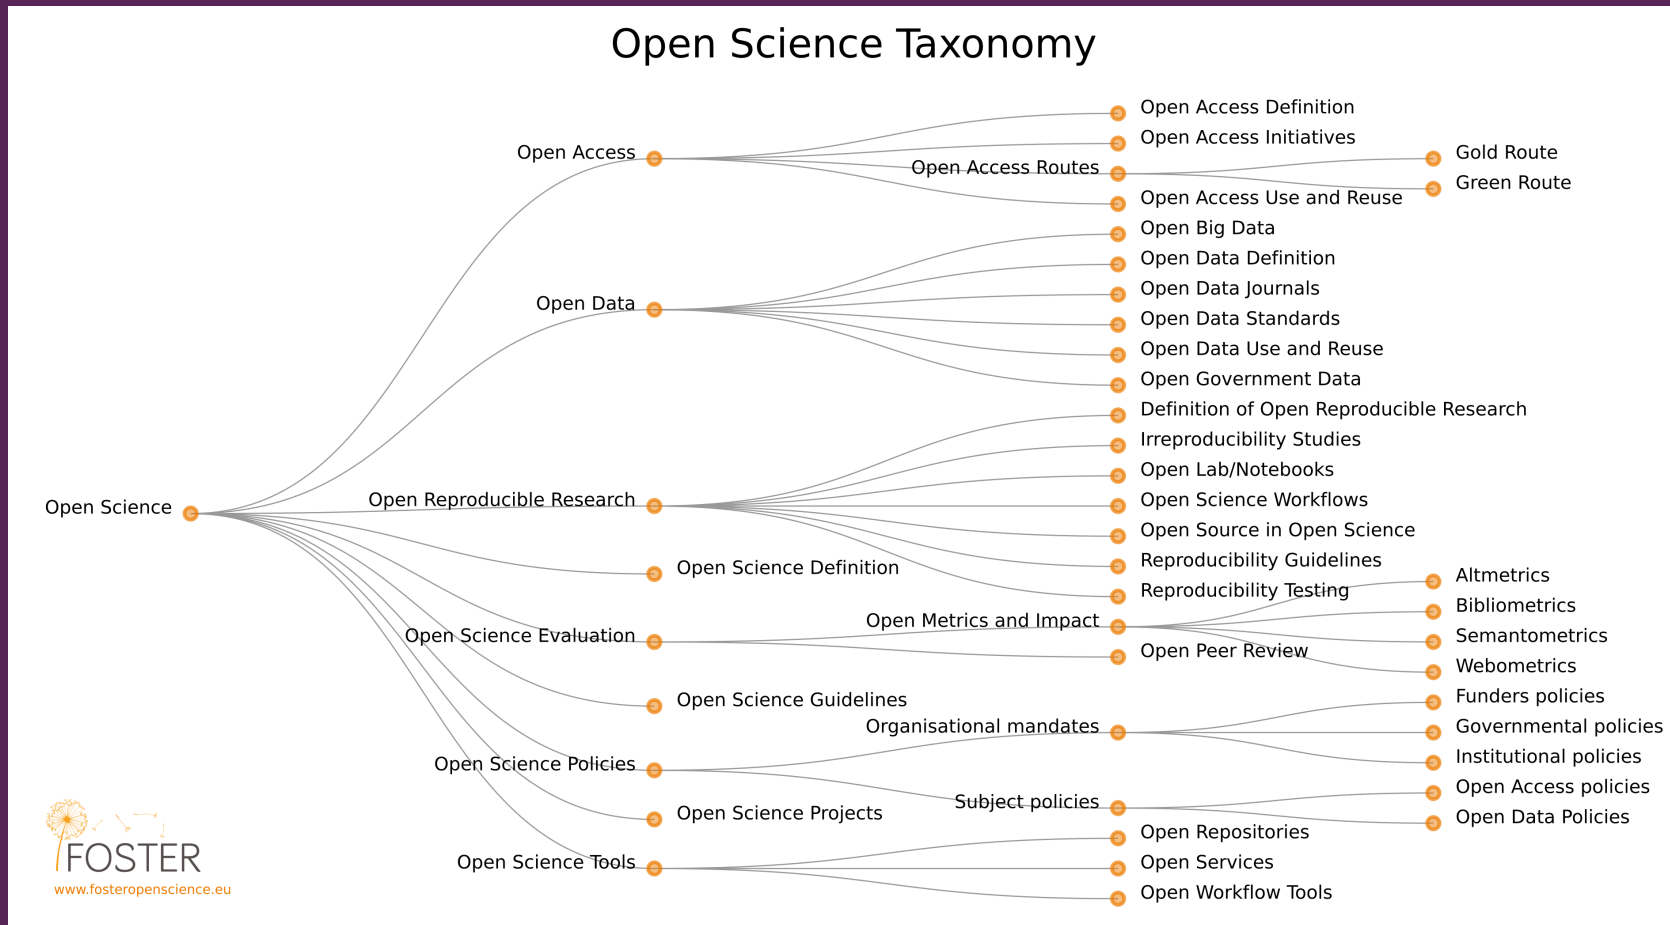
Open Science Taxonomy

Open Science

Open Access
Open Access Definition
Open Access Initiatives
Open Access Routes
Gold Route
Green Route
Open Access Use and Reuse

Open Data
Open Big Data
Open Data Definition
Open Data Journals
Open Data Standards
Open Data Use and Reuse
Open Government Data

Open Reproducible Research
Definition of Open Reproducible Research
Irreproducibility Studies
Open Lab/Notebooks
Open Science Workflows
Open Source in Open Science
Reproducibility Guidelines
Reproducibility Testing

Open Science Definition

Open Science Evaluation
Open Metrics and Impact
Altmetrics
Bibliometrics
Semantometrics
Webometrics
Open Peer Review

Open Science Guidelines

Open Science Policies
Organisational mandates
Funders policies
Governmental policies
Institutional policies
Subject policies
Open Access policies
Open Data Policies

Open Science Projects

Open Science Tools
Open Repositories
Open Services
Open Workflow Tools

FOSTER
www.fosteropenscience.eu